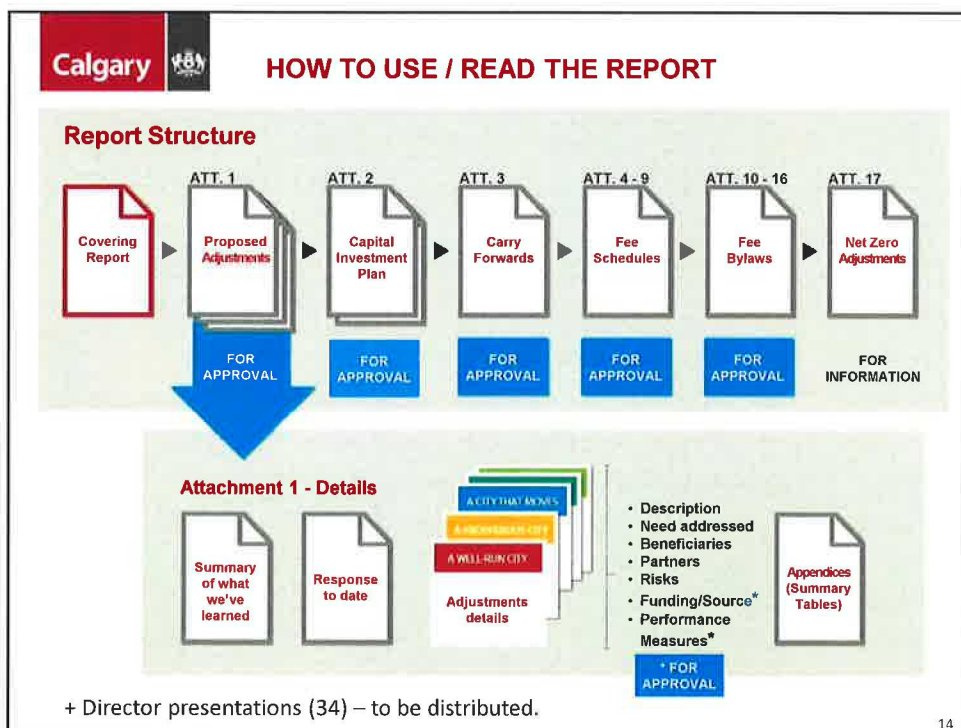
Calgary

HOW TO USE / READ THE REPORT

Report Structure

Covering Report

ATT. 1
Proposed Adjustments

ATT. 2
Capital Investment Plan

ATT. 3
Carry Forwards

ATT. 4 - 9
Fee Schedules

ATT. 10 - 16
Fee Bylaws

ATT. 17
Net Zero Adjustments

FOR APPROVAL

FOR APPROVAL

FOR APPROVAL

FOR APPROVAL

FOR APPROVAL

FOR INFORMATION

Attachment 1 - Details

Summary of what we've learned

Response to date

A CITY THAT MOVES
A HEALTHY AND GREEN CITY
A PROSPEROUS CITY
A WELL-RUN CITY
Adjustments details

• Description
• Need addressed
• Beneficiaries
• Partners
• Risks
• Funding/Source*
• Performance Measures*

* FOR APPROVAL

Appendices (Summary Tables)

+ Director presentations (34) – to be distributed.

14